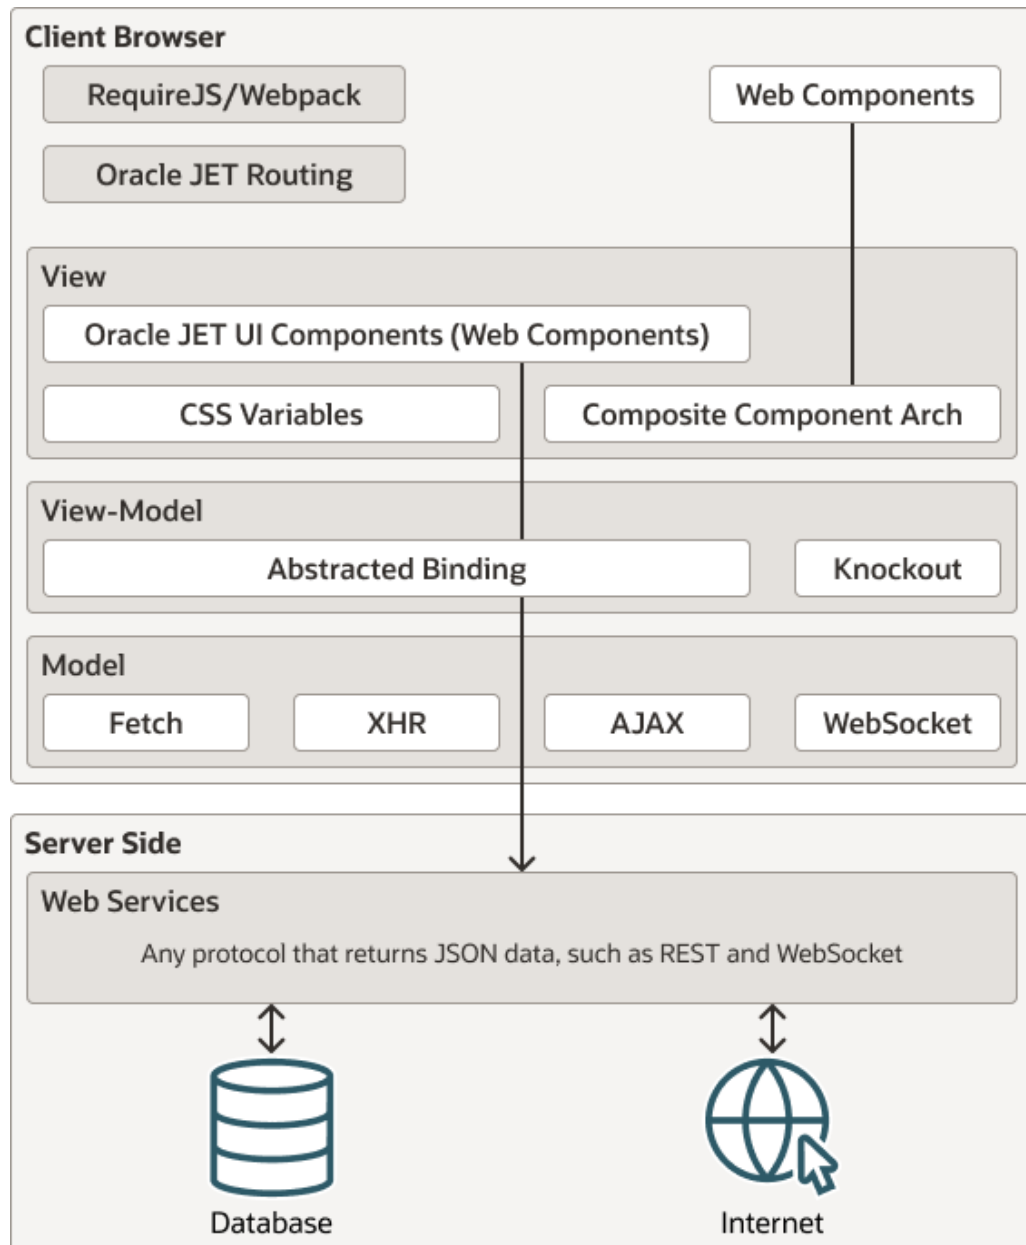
Client Browser

RequireJS/Webpack

Web Components

Oracle JET Routing

View

Oracle JET UI Components (Web Components)

CSS Variables

Composite Component Arch

View-Model

Abstracted Binding

Knockout

Model

Fetch

XHR

AJAX

WebSocket

Server Side

Web Services

Any protocol that returns JSON data, such as REST and WebSocket

Database

Internet